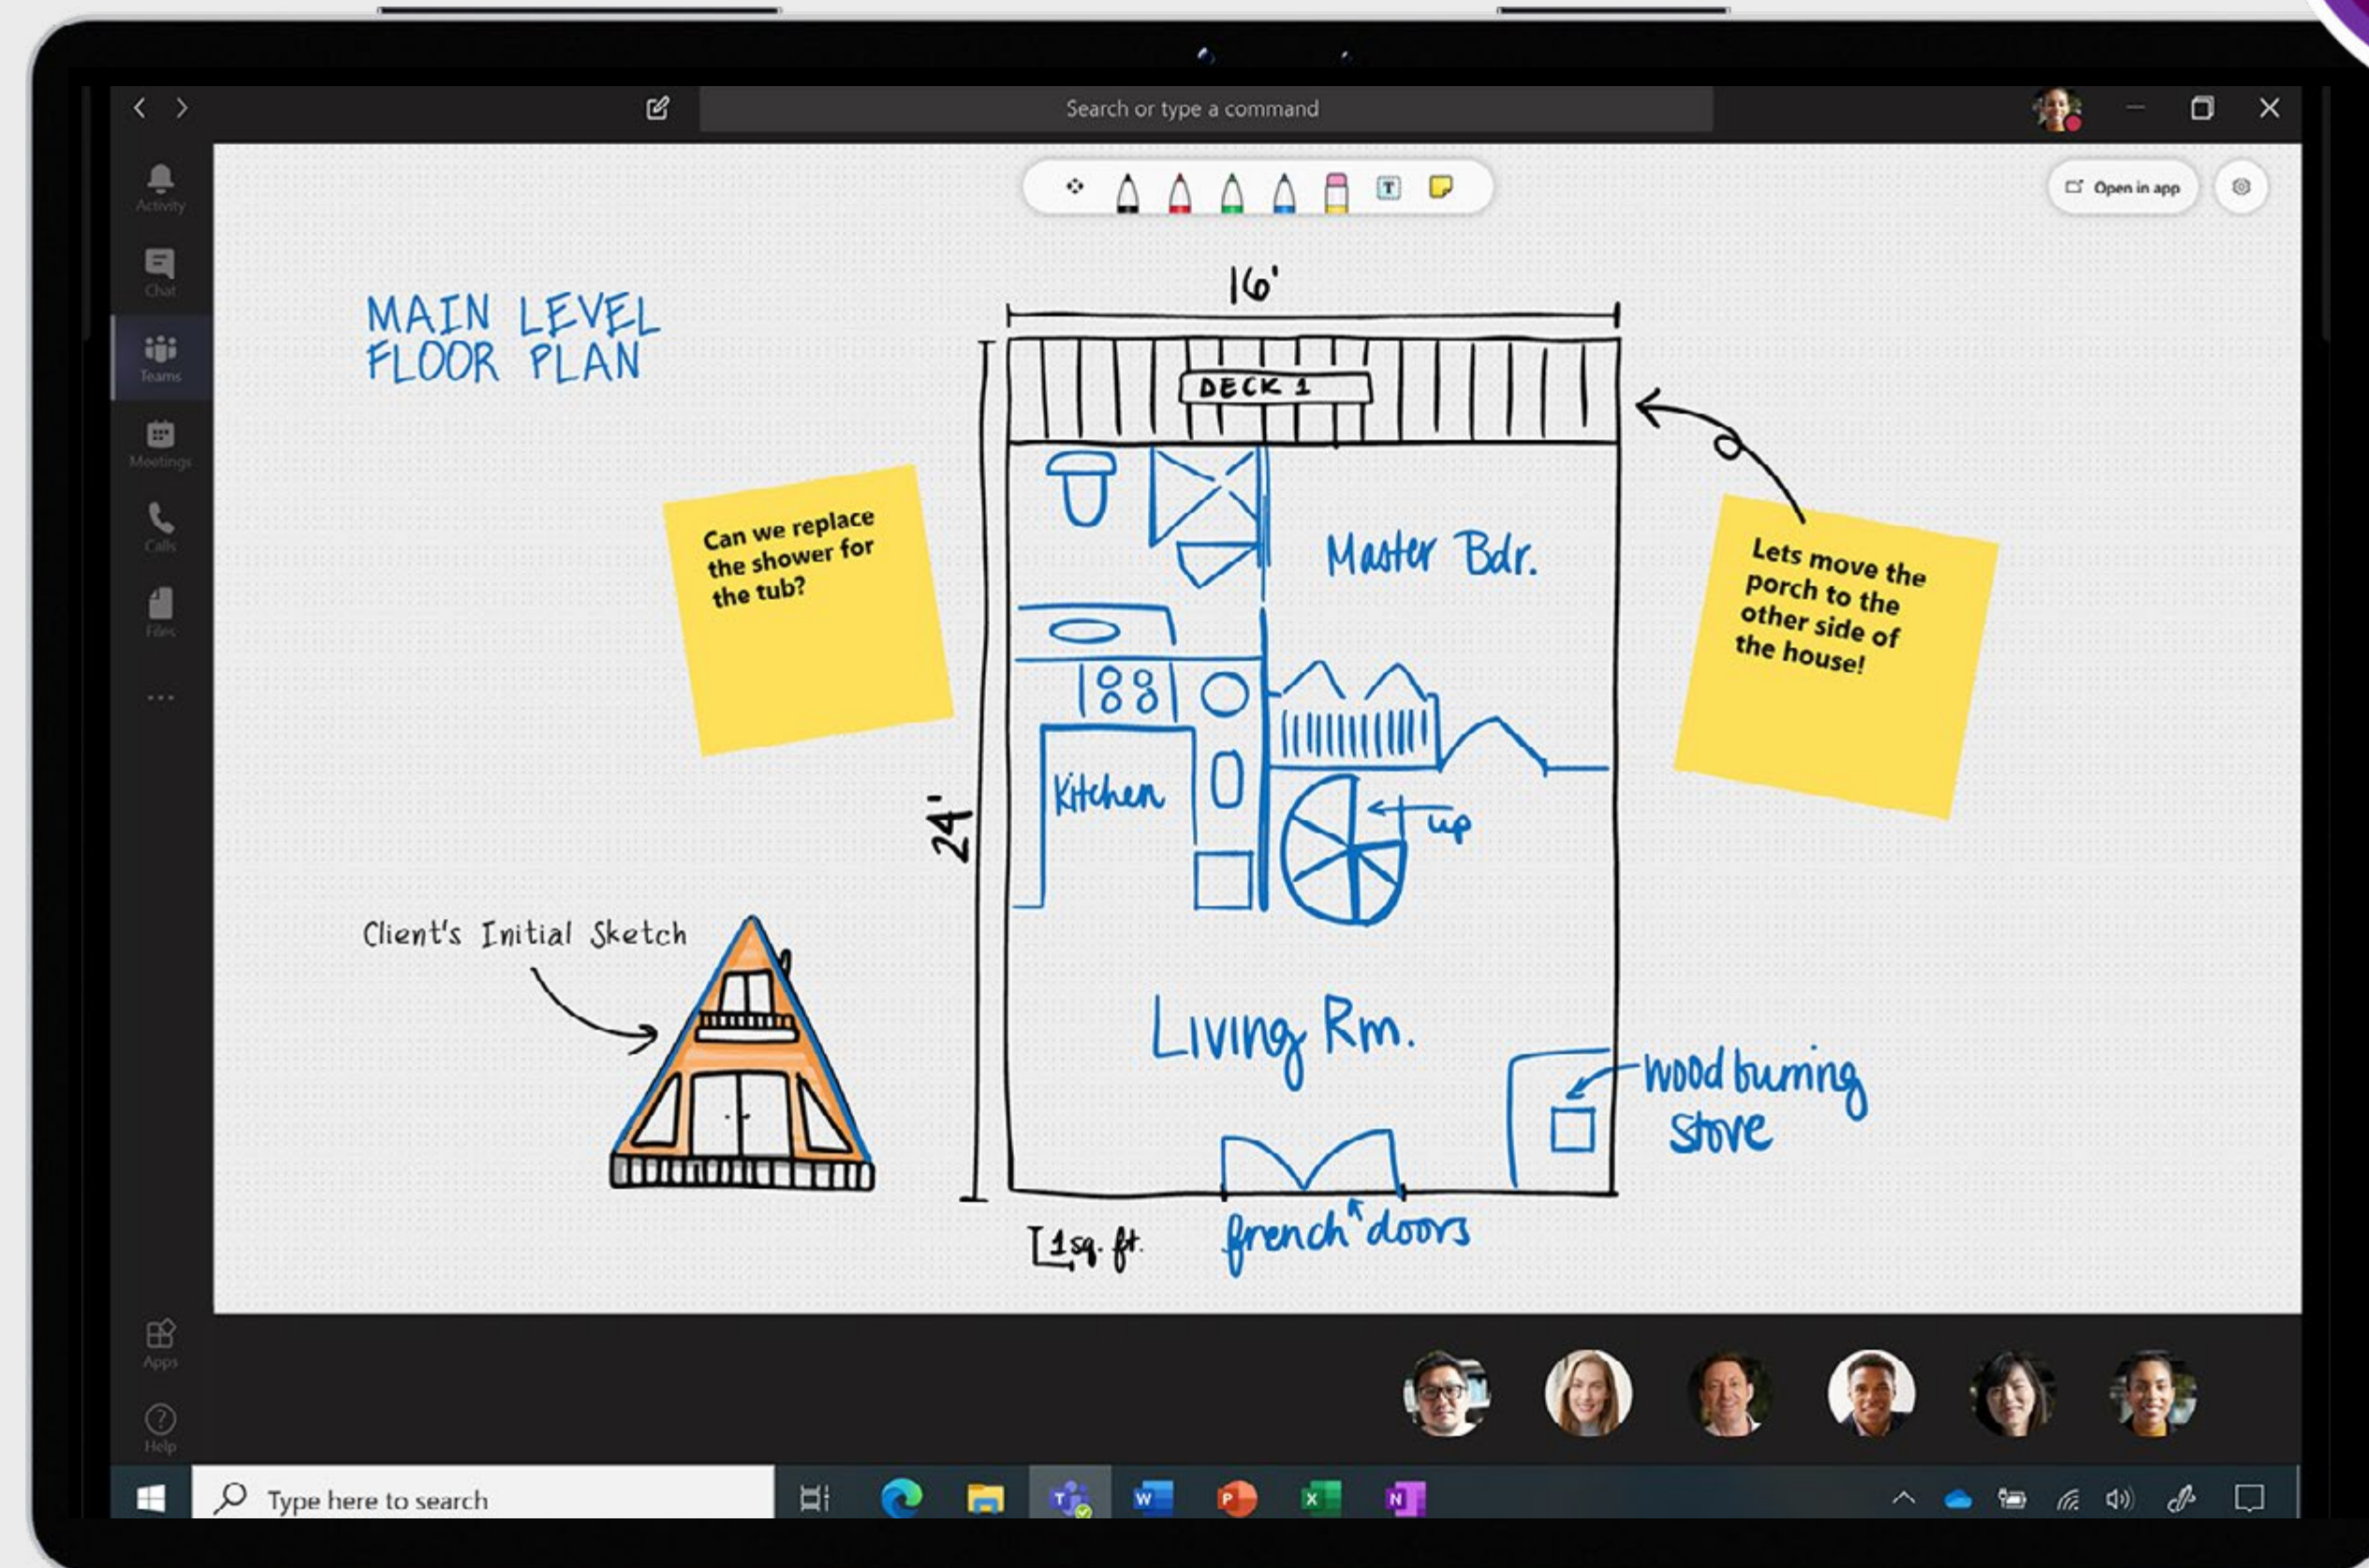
Search or type a command

Activity
Chat
Teams
Meetings
Calls
Files
...

Open in app

MAIN LEVEL FLOOR PLAN

16'

DECK 1

Can we replace the shower for the tub?

Master Bdr.

Lets move the porch to the other side of the house!

Kitchen

up

24'

Client's Initial Sketch

Living Rm.

wood burning stove

1 sq. ft.

french doors

Apps
Help

Type here to search